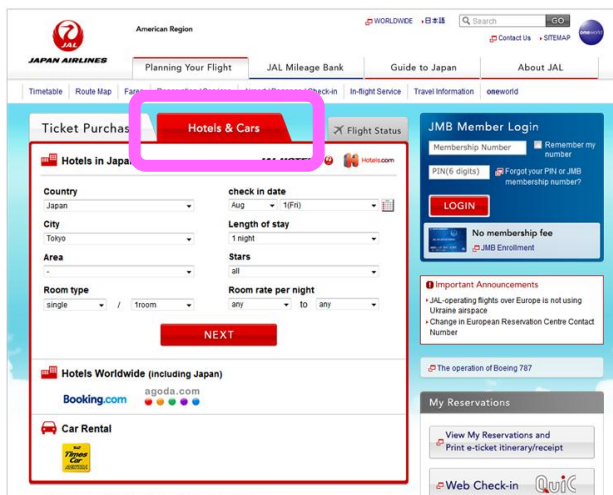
JAPAN AIRLINES

American Region

WORLDWIDE • 日本語 Search GO

Contact Us • SITEMAP

oneworld

Planning Your Flight | JAL Mileage Bank | Guide to Japan | About JAL

Timetable | Route Map | Fare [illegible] | In-flight Service | Travel Information | oneworld

Ticket Purchas | Hotels & Cars | Flight Status

Hotels in Japan JAL HOTELS Hotels.com

Country
Japan

check in date
Aug 1(Fri)

City
Tokyo

Length of stay
1 night

Area
-

Stars
all

Room type
single / 1room

Room rate per night
any to any

NEXT

Hotels Worldwide (including Japan)

Booking.com agoda.com

Car Rental

Times Car

JMB Member Login

Membership Number

Remember my number

PIN(6 digits)

Forgot your PIN or JMB membership number?

LOGIN

No membership fee

JMB Enrollment

Important Announcements

• JAL-operating flights over Europe is not using Ukraine airspace

• Change in European Reservation Centre Contact Number

The operation of Boeing 787

My Reservations

View My Reservations and Print e-ticket itinerary/receipt

Web Check-in QuiC